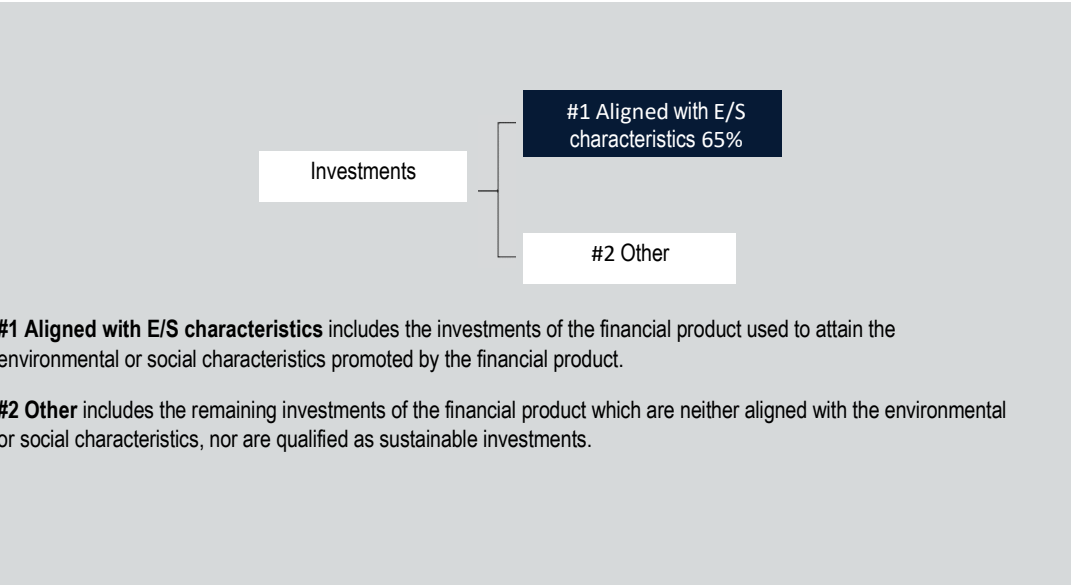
Investments

#1 Aligned with E/S characteristics 65%

#2 Other

#1 Aligned with E/S characteristics includes the investments of the financial product used to attain the environmental or social characteristics promoted by the financial product.

#2 Other includes the remaining investments of the financial product which are neither aligned with the environmental or social characteristics, nor are qualified as sustainable investments.